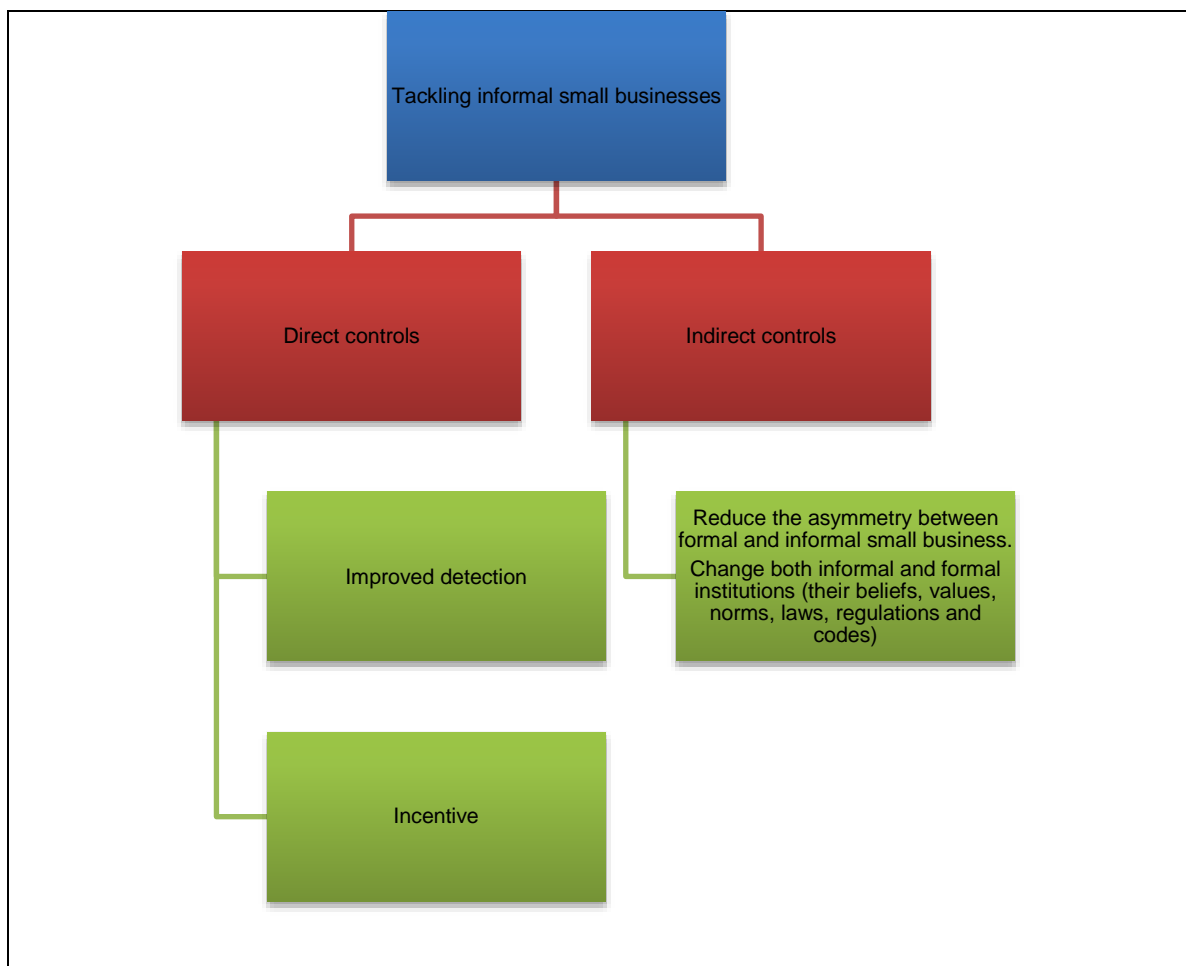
Tackling informal small businesses

Direct controls

Indirect controls

Improved detection

Incentive

Reduce the asymmetry between formal and informal small business.

Change both informal and formal institutions (their beliefs, values, norms, laws, regulations and codes)